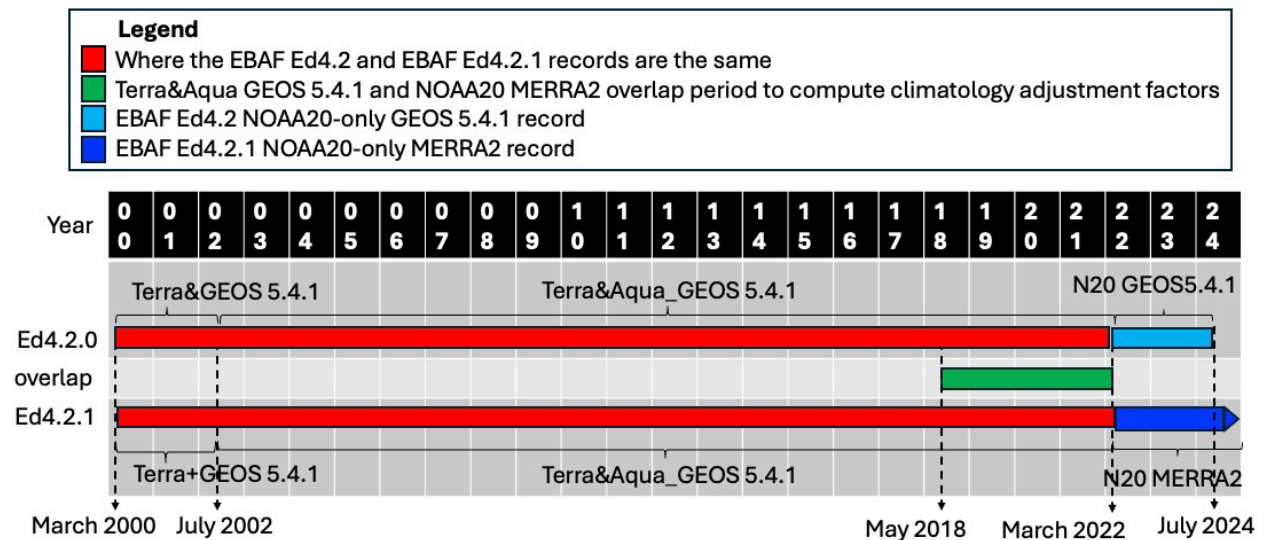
Legend
Where the EBAF Ed4.2 and EBAF Ed4.2.1 records are the same
Terra&Aqua GEOS 5.4.1 and NOAA20 MERRA2 overlap period to compute climatology adjustment factors
EBAF Ed4.2 NOAA20-only GEOS 5.4.1 record
EBAF Ed4.2.1 NOAA20-only MERRA2 record

| Year | 00 | 01 | 02 | 03 | 04 | 05 | 06 | 07 | 08 | 09 | 10 | 11 | 12 | 13 | 14 | 15 | 16 | 17 | 18 | 19 | 20 | 21 | 22 | 23 | 24 |
|---|---|---|---|---|---|---|---|---|---|---|---|---|---|---|---|---|---|---|---|---|---|---|---|---|---|

Terra&GEOS 5.4.1
Terra&Aqua_GEOS 5.4.1
N20 GEOS5.4.1
Ed4.2.0
overlap
Ed4.2.1
Terra+GEOS 5.4.1
Terra&Aqua_GEOS 5.4.1
N20 MERRA2
March 2000
July 2002
May 2018
March 2022
July 2024